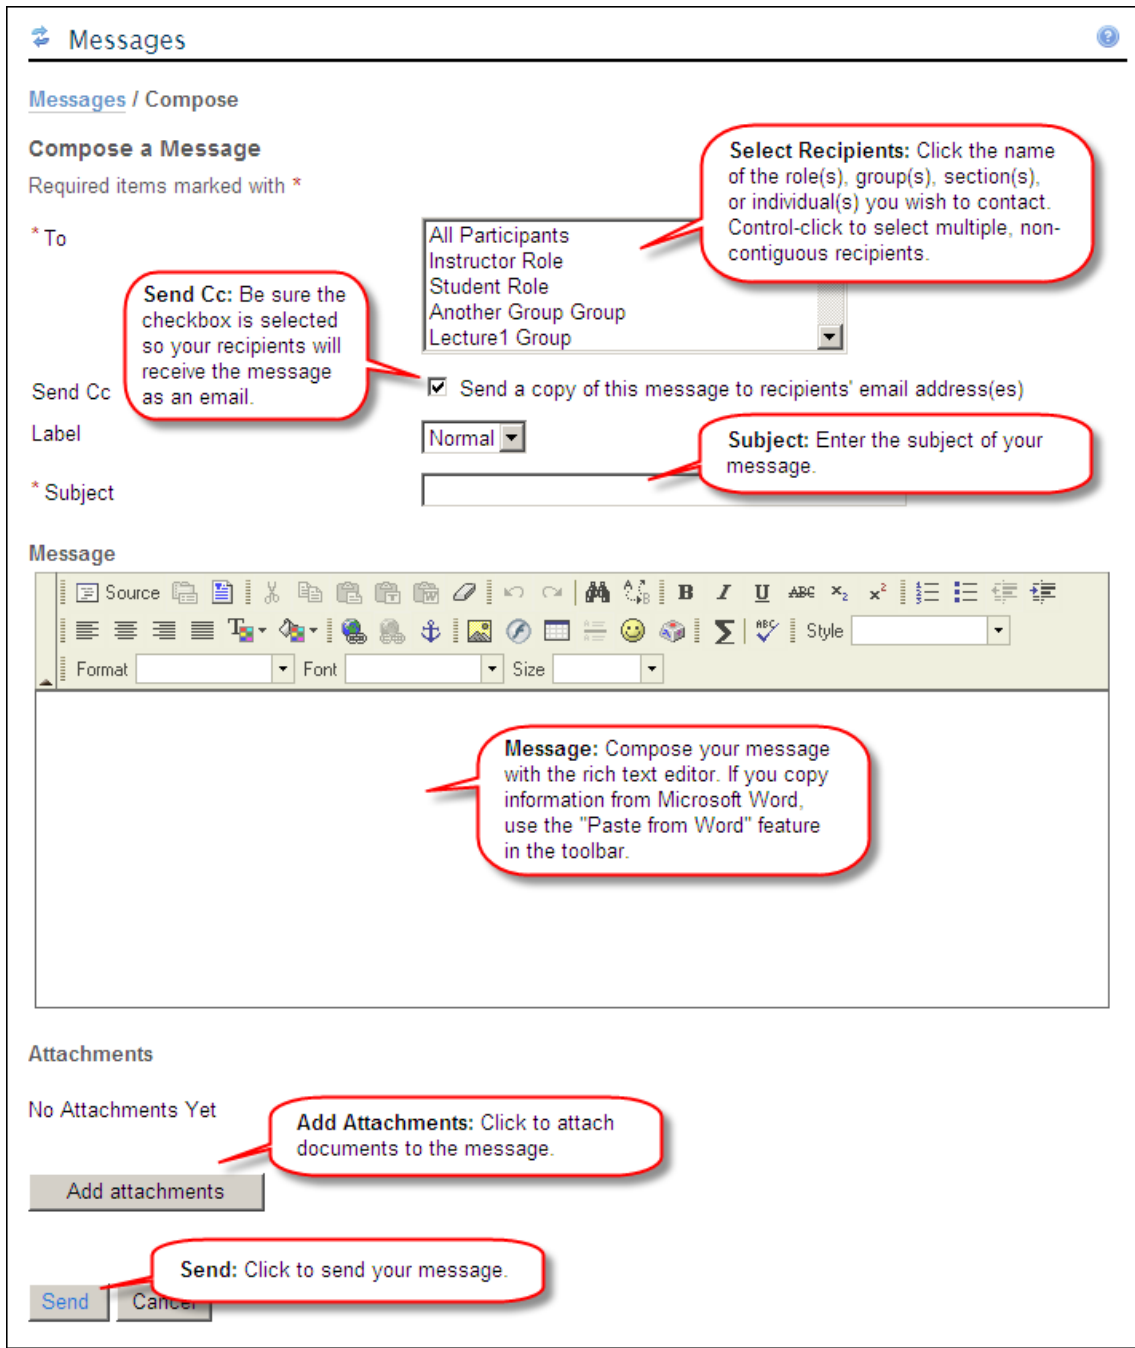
Messages

Messages / Compose

Compose a Message

Required items marked with *

Select Recipients: Click the name of the role(s), group(s), section(s), or individual(s) you wish to contact. Control-click to select multiple, non-contiguous recipients.

* To

All Participants
Instructor Role
Student Role
Another Group Group
Lecture1 Group

Send Cc: Be sure the checkbox is selected so your recipients will receive the message as an email.

Send Cc

Send a copy of this message to recipients' email address(es)

Label

Normal

Subject: Enter the subject of your message.

* Subject

Message

Source

Style

Format

Font

Size

Message: Compose your message with the rich text editor. If you copy information from Microsoft Word, use the "Paste from Word" feature in the toolbar.

Attachments

No Attachments Yet

Add Attachments: Click to attach documents to the message.

Add attachments

Send: Click to send your message.

Send

Cancel